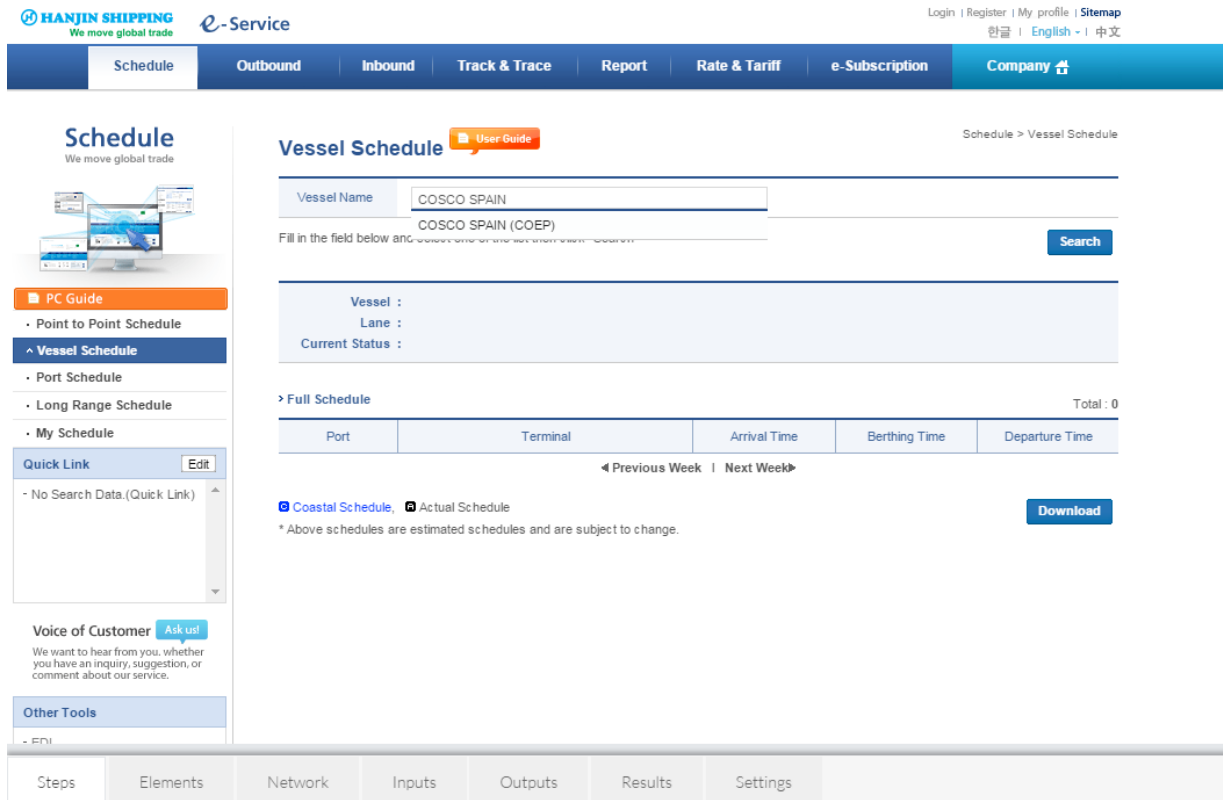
HANJIN SHIPPING
We move global trade
e-Service

Login | Register | My profile | Sitemap
한글 | English | 中文

Schedule | Outbound | Inbound | Track & Trace | Report | Rate & Tariff | e-Subscription | Company

Schedule
We move global trade

PC Guide
· Point to Point Schedule
Vessel Schedule
· Port Schedule
· Long Range Schedule
· My Schedule

Quick Link
Edit
- No Search Data.(Quick Link)

Voice of Customer
Ask us!
We want to hear from you. whether you have an inquiry, suggestion, or comment about our service.

Other Tools
· EDI

Vessel Schedule
User Guide

Schedule > Vessel Schedule

Vessel Name
COSCO SPAIN
COSCO SPAIN (COEP)

Fill in the field below and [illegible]

Search

Vessel :
Lane :
Current Status :

Full Schedule
Total : 0

| Port | Terminal | Arrival Time | Berthing Time | Departure Time |
|---|---|---|---|---|

Previous Week | Next Week

C Coastal Schedule, A Actual Schedule
* Above schedules are estimated schedules and are subject to change.

Download

Steps | Elements | Network | Inputs | Outputs | Results | Settings